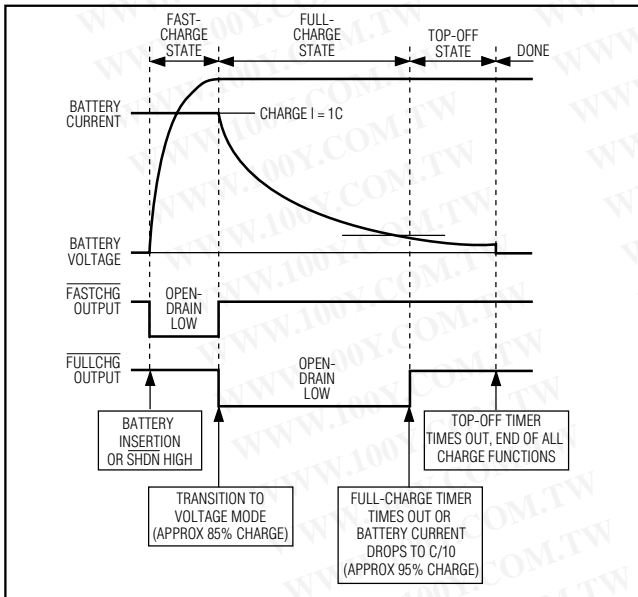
FAST-CHARGE STATE

FULL-CHARGE STATE

TOP-OFF STATE

DONE

BATTERY CURRENT

CHARGE I = 1C

BATTERY VOLTAGE

$\overline{\text{FASTCHG}}$ OUTPUT

OPEN-DRAIN LOW

$\overline{\text{FULLCHG}}$ OUTPUT

OPEN-DRAIN LOW

BATTERY INSERTION OR $\overline{\text{SHDN}}$ HIGH

TRANSITION TO VOLTAGE MODE (APPROX 85% CHARGE)

FULL-CHARGE TIMER TIMES OUT OR BATTERY CURRENT DROPS TO C/10 (APPROX 95% CHARGE)

TOP-OFF TIMER TIMES OUT, END OF ALL CHARGE FUNCTIONS

WWW.100Y.COM.TW